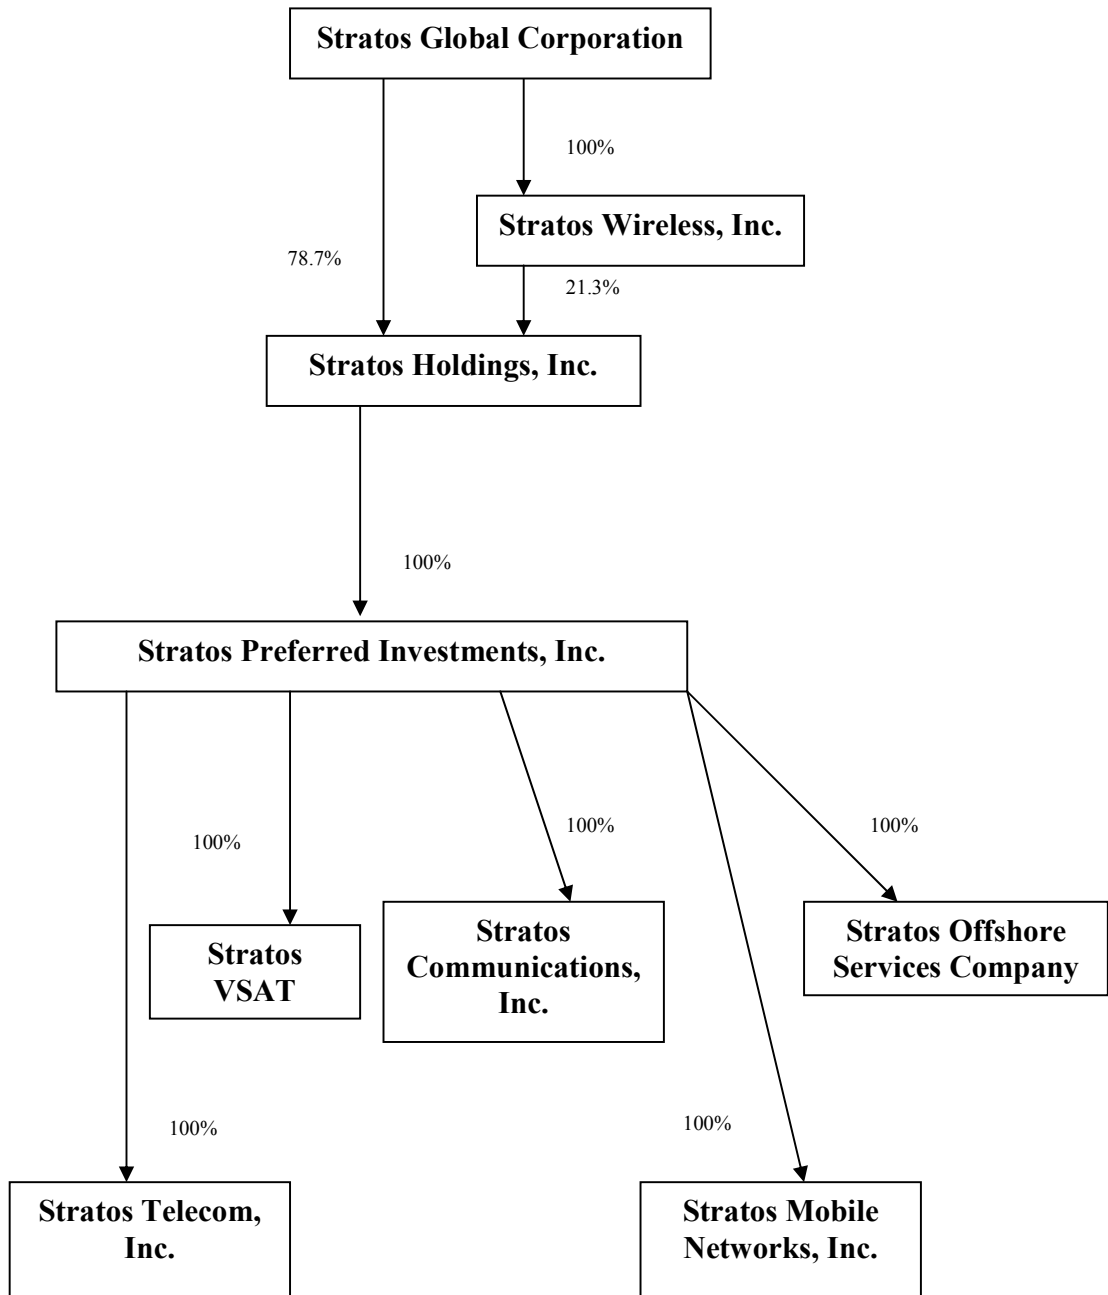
Stratos Global Corporation

100%

Stratos Wireless, Inc.

78.7%

21.3%

Stratos Holdings, Inc.

100%

Stratos Preferred Investments, Inc.

100%

100%

100%

Stratos VSAT

Stratos Communications, Inc.

Stratos Offshore Services Company

100%

100%

Stratos Telecom, Inc.

Stratos Mobile Networks, Inc.